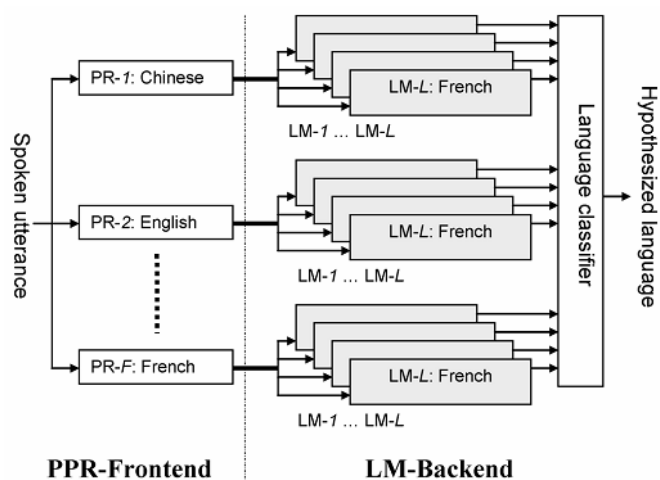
Spoken utterance

PR-1: Chinese

PR-2: English

PR-F: French

LM-L: French

LM-1 … LM-L

LM-L: French

LM-1 … LM-L

LM-L: French

LM-1 … LM-L

Language classifier

Hypothesized language

PPR-Frontend

LM-Backend